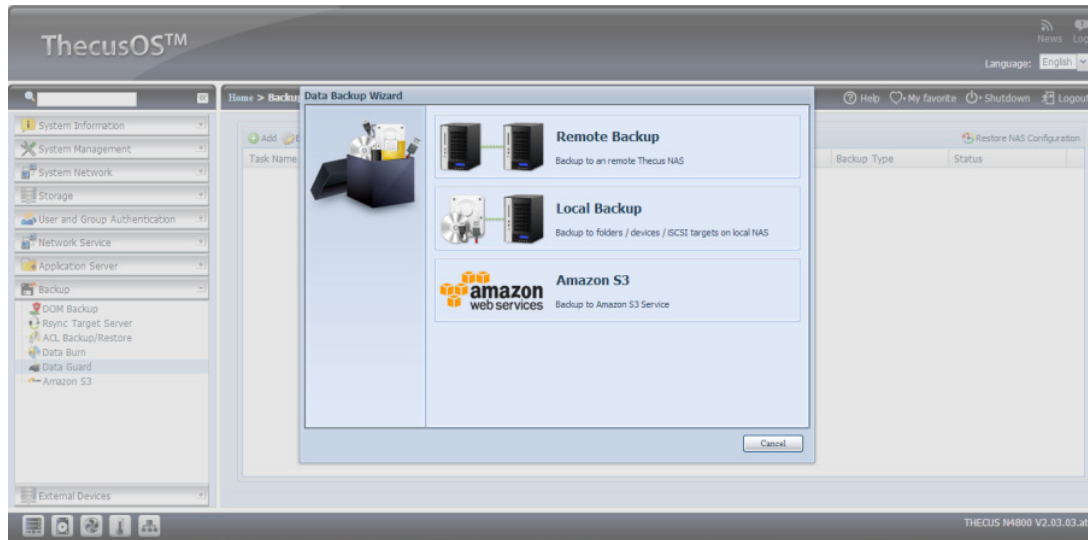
ThecusOS™

News Log

Language: English

Home > Backu

Data Backup Wizard

Help My favorite Shutdown Logout

System Information
System Management
System Network
Storage
User and Group Authentication
Network Service
Application Server
Backup
DOM Backup
Rsync Target Server
ACL Backup/Restore
Data Burn
Data Guard
Amazon S3
External Devices

Add

Task Name

Restore NAS Configuration

Backup Type

Status

Remote Backup
Backup to an remote Thecus NAS

Local Backup
Backup to folders / devices / iSCSI targets on local NAS

amazon web services

Amazon S3
Backup to Amazon S3 Service

Cancel

THECUS N4800 V2.03.03.at